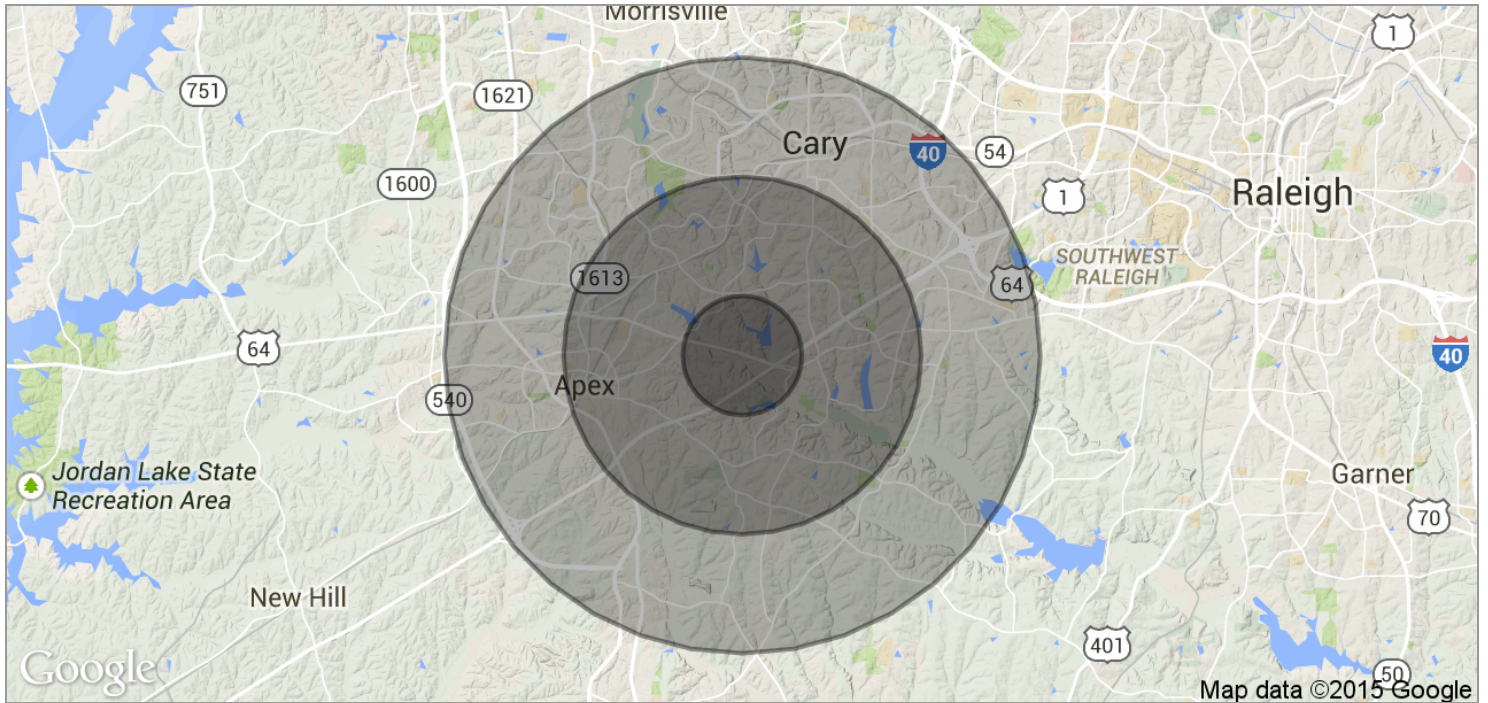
Morrisville

751

1621

1

Cary

40

54

1600

1

Raleigh

SOUTHWEST RALEIGH

1613

64

64

40

Apex

540

Jordan Lake State Recreation Area

Garner

70

New Hill

401

Google

50

Map data ©2015 Google